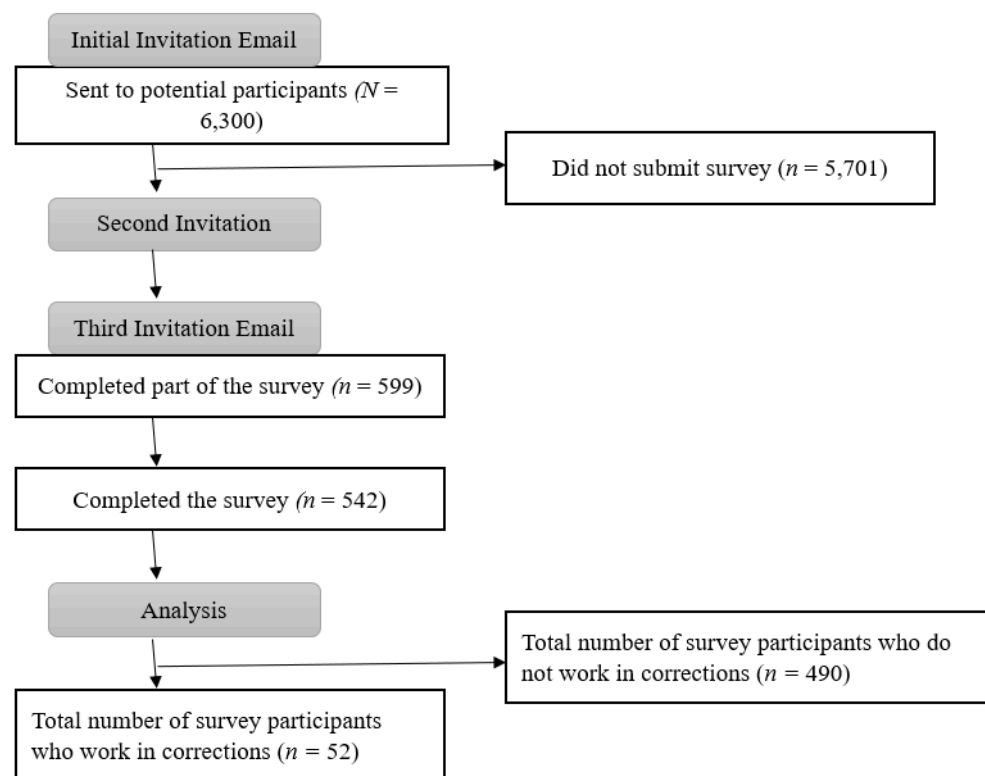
Initial Invitation Email

Sent to potential participants ($N$ = 6,300)

Did not submit survey ($n$ = 5,701)

Second Invitation

Third Invitation Email

Completed part of the survey ($n$ = 599)

Completed the survey ($n$ = 542)

Analysis

Total number of survey participants who do not work in corrections ($n$ = 490)

Total number of survey participants who work in corrections ($n$ = 52)